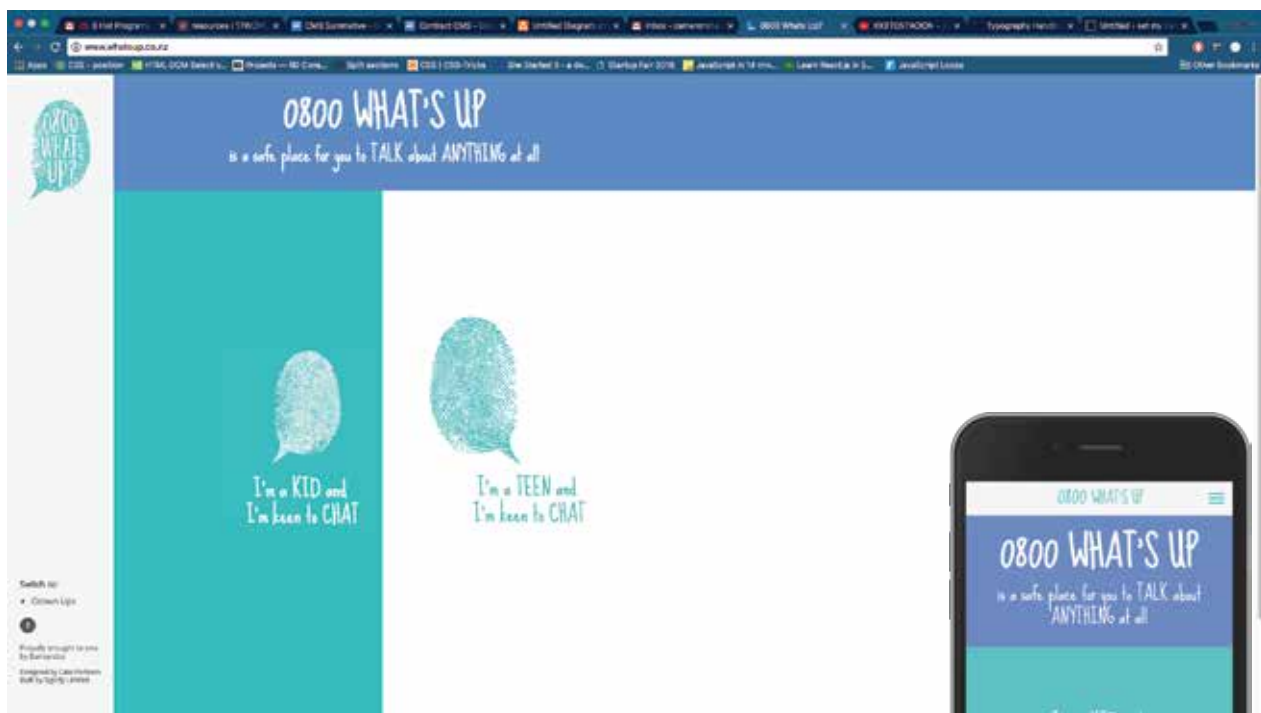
www.whatsup.co.nz

0800 WHAT'S UP

0800 WHAT'S UP

is a safe place for you to TALK about ANYTHING at all

I'm a KID and I'm keen to CHAT

I'm a TEEN and I'm keen to CHAT

Switch to:
• Grown Ups

Proudly brought to you by Barnardos

Designed by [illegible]
Built by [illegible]

0800 WHAT'S UP

0800 WHAT'S UP

is a safe place for you to TALK about ANYTHING at all